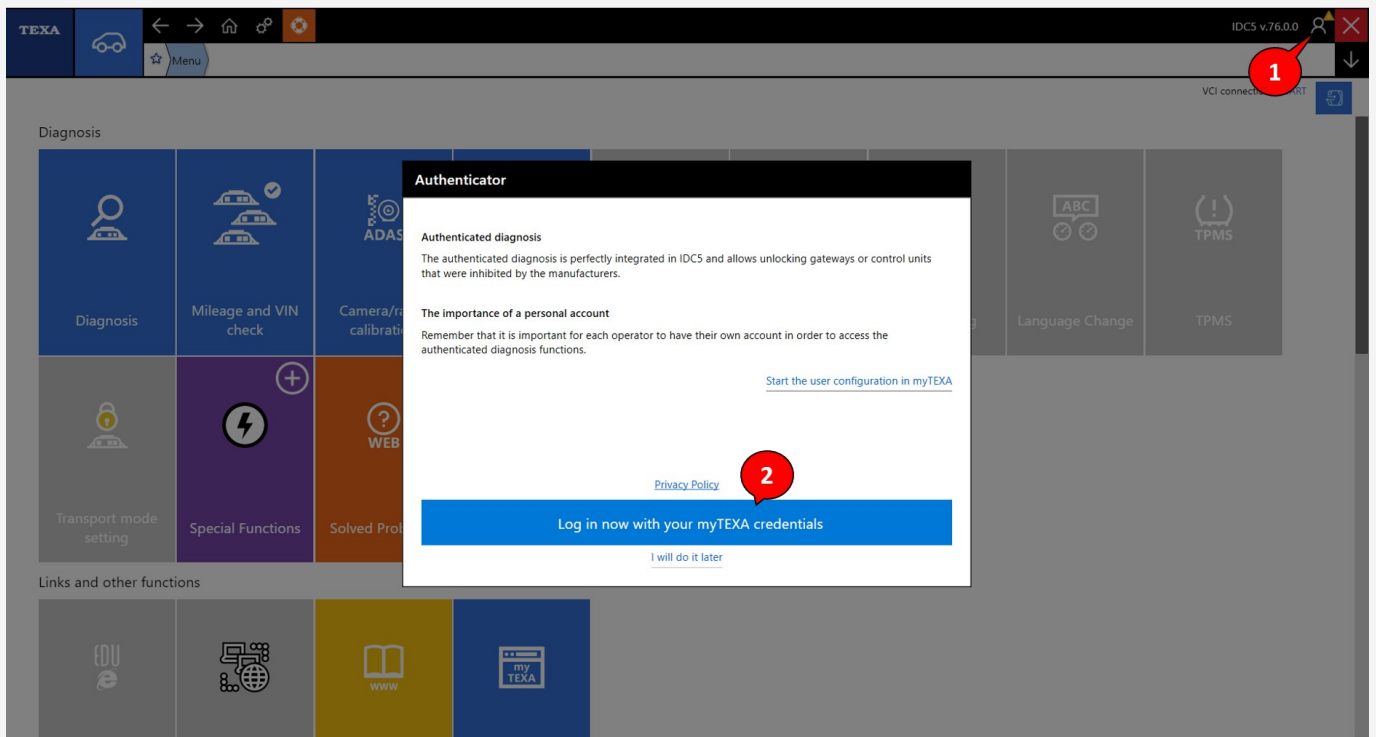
TEXA

Menu

IDC5 v.76.0.0

1

VCI connect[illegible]ART

Diagnosis

Diagnosis

Mileage and VIN check

ADAS

Camera/ra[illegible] calibrati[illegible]

ABC

Language Change

TPMS

TPMS

Transport mode setting

Special Functions

WEB

Solved Prob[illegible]

Links and other functions

EDU

www

my TEXA

Authenticator

Authenticated diagnosis

The authenticated diagnosis is perfectly integrated in IDC5 and allows unlocking gateways or control units that were inhibited by the manufacturers.

The importance of a personal account

Remember that it is important for each operator to have their own account in order to access the authenticated diagnosis functions.

Start the user configuration in myTEXA

2

Privacy Policy

Log in now with your myTEXA credentials

I will do it later